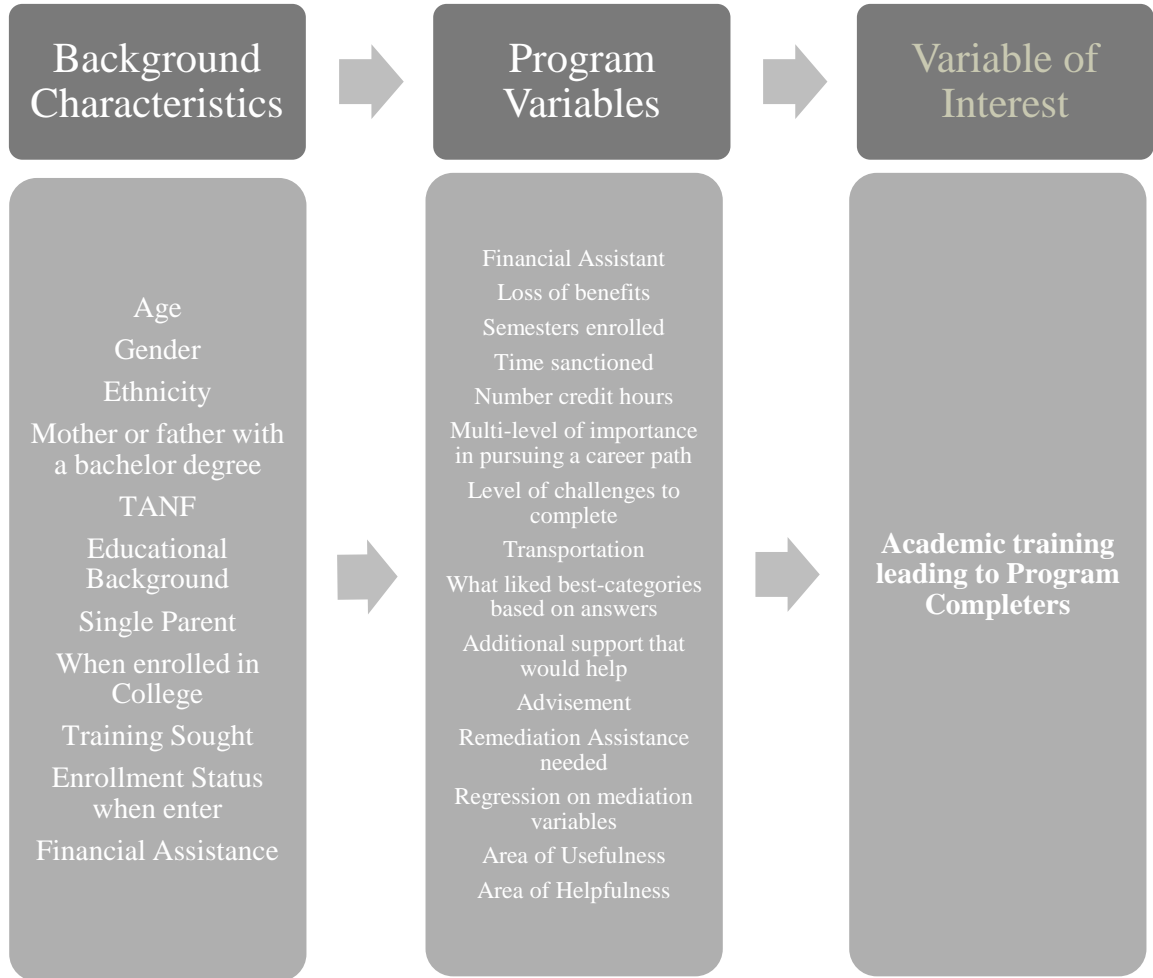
Background Characteristics

Program Variables

Variable of Interest

Age
Gender
Ethnicity
Mother or father with a bachelor degree
TANF
Educational Background
Single Parent
When enrolled in College
Training Sought
Enrollment Status when enter
Financial Assistance

Financial Assistant
Loss of benefits
Semesters enrolled
Time sanctioned
Number credit hours
Multi-level of importance in pursuing a career path
Level of challenges to complete
Transportation
What liked best-categories based on answers
Additional support that would help
Advisement
Remediation Assistance needed
Regression on mediation variables
Area of Usefulness
Area of Helpfulness

**Academic training leading to Program Completers**